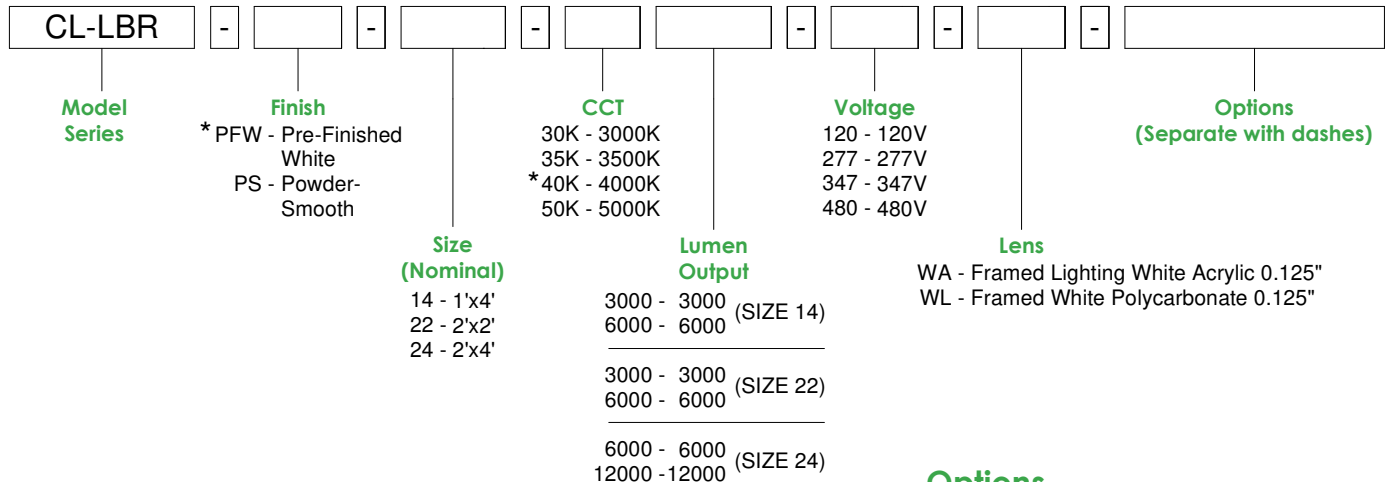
CL-LBR - - - - - -

Model Series

Finish
*PFW - Pre-Finished White
PS - Powder-Smooth

Size (Nominal)
14 - 1'x4'
22 - 2'x2'
24 - 2'x4'

CCT
30K - 3000K
35K - 3500K
*40K - 4000K
50K - 5000K

Lumen Output
3000 - 3000
6000 - 6000 (SIZE 14)

3000 - 3000
6000 - 6000 (SIZE 22)

6000 - 6000
12000 -12000 (SIZE 24)

Voltage
120 - 120V
277 - 277V
347 - 347V
480 - 480V

Lens
WA - Framed Lighting White Acrylic 0.125"
WL - Framed White Polycarbonate 0.125"

Options
(Separate with dashes)

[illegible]